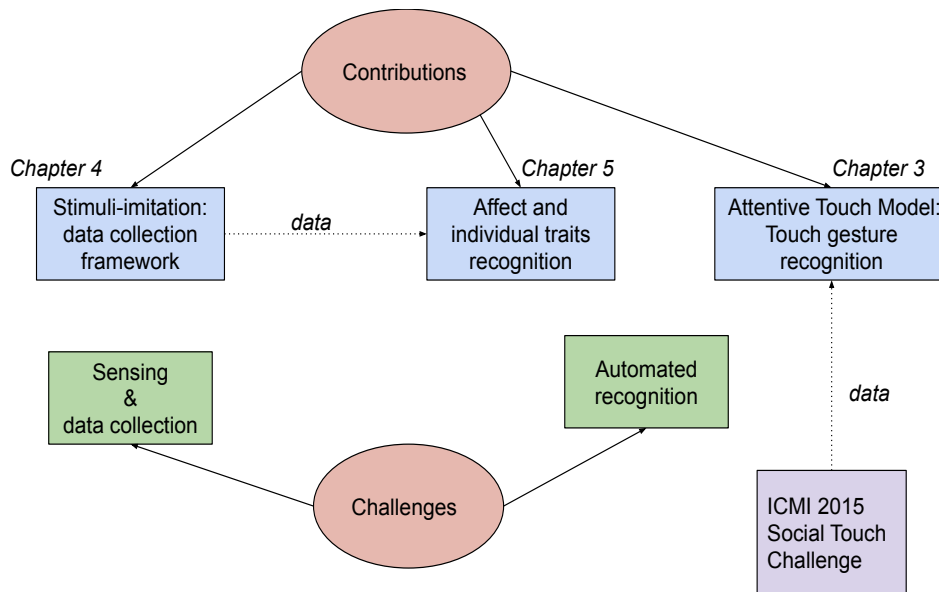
Contributions

Chapter 4

Stimuli-imitation: data collection framework

data

Chapter 5

Affect and individual traits recognition

Chapter 3

Attentive Touch Model: Touch gesture recognition

Sensing & data collection

Automated recognition

data

Challenges

ICMI 2015 Social Touch Challenge